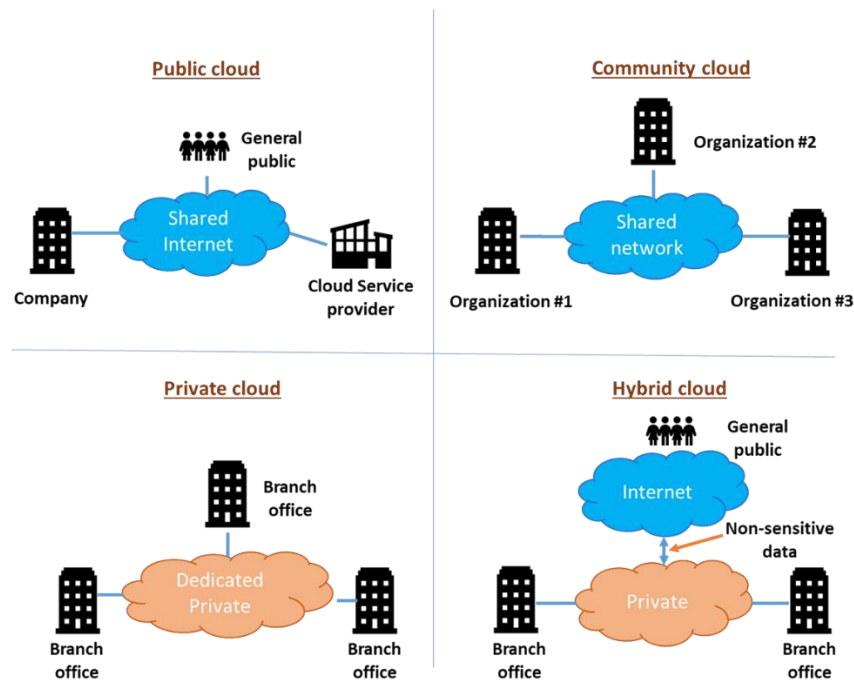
Public cloud

General public

Shared Internet

Company

Cloud Service provider

Community cloud

Organization #2

Shared network

Organization #1

Organization #3

Private cloud

Branch office

Dedicated Private

Branch office

Branch office

Hybrid cloud

General public

Internet

Non-sensitive data

Private

Branch office

Branch office